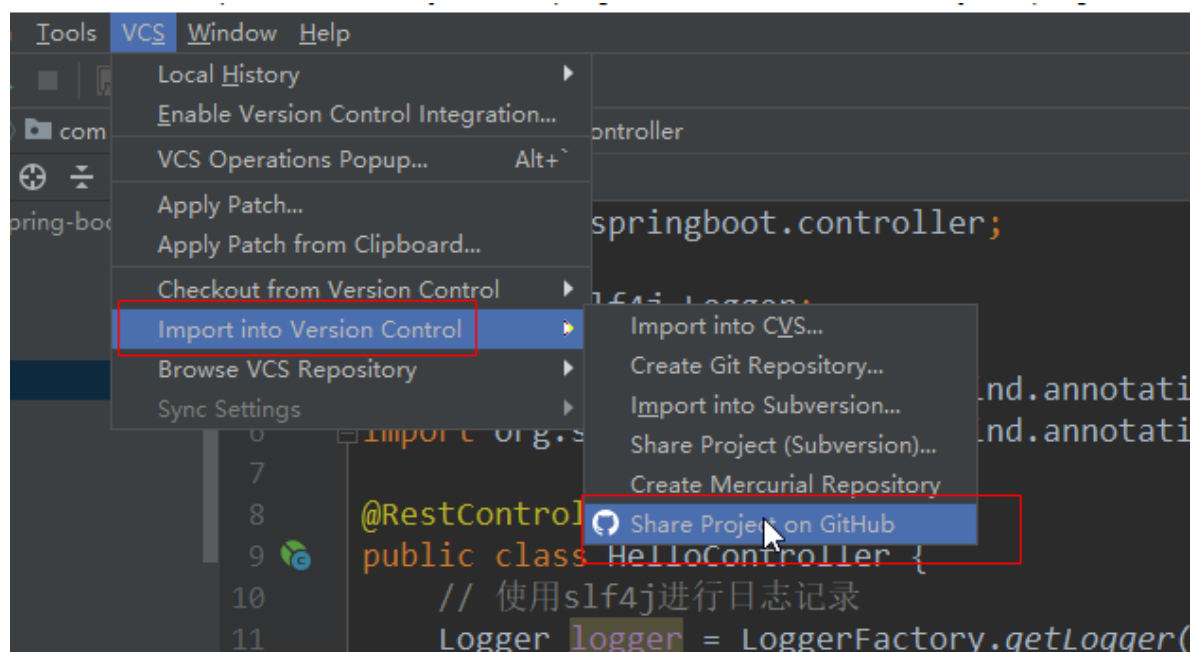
Tools VCS Window Help

com

ontroller

pring-boo

springboot.controller;

lf4j.Logger;

nd.annotati

6 import org.s nd.annotati

7

8 @RestControl

9 public class HelloController {

10 // 使用slf4j进行日志记录

11 Logger logger = LoggerFactory.getLogger(

Local History
Enable Version Control Integration...
VCS Operations Popup... Alt+`
Apply Patch...
Apply Patch from Clipboard...
Checkout from Version Control
Import into Version Control
Browse VCS Repository
Sync Settings

Import into CVS...
Create Git Repository...
Import into Subversion...
Share Project (Subversion)...
Create Mercurial Repository
Share Project on GitHub